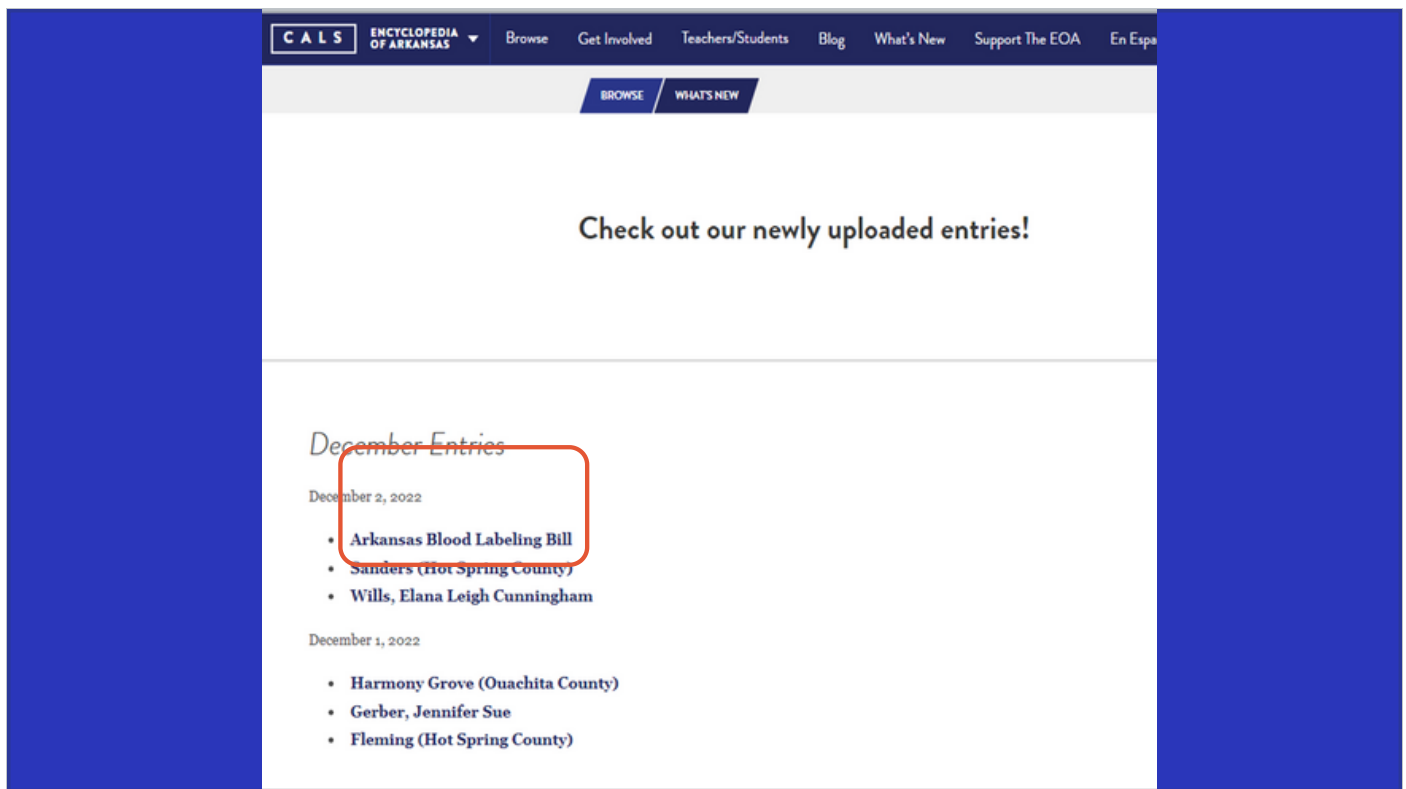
CALS ENCYCLOPEDIA OF ARKANSAS Browse Get Involved Teachers/Students Blog What's New Support The EOA En Espa

BROWSE WHAT'S NEW

Check out our newly uploaded entries!

December Entries

December 2, 2022

- Arkansas Blood Labeling Bill
- Sanders (Hot Spring County)
- Wills, Elana Leigh Cunningham

December 1, 2022

- Harmony Grove (Ouachita County)
- Gerber, Jennifer Sue
- Fleming (Hot Spring County)